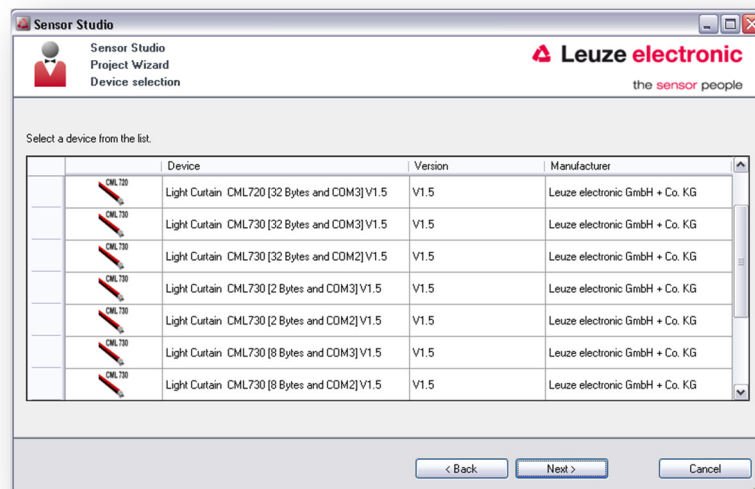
Sensor Studio

Sensor Studio
Project Wizard
Device selection

Leuze electronic
the sensor people

Select a device from the list.

| | | Device | Version | Manufacturer |
|---|---|---|---|---|
| | CML 720 | Light Curtain CML720 [32 Bytes and COM3] V1.5 | V1.5 | Leuze electronic GmbH + Co. KG |
| | CML 730 | Light Curtain CML730 [32 Bytes and COM3] V1.5 | V1.5 | Leuze electronic GmbH + Co. KG |
| | CML 730 | Light Curtain CML730 [32 Bytes and COM2] V1.5 | V1.5 | Leuze electronic GmbH + Co. KG |
| | CML 730 | Light Curtain CML730 [2 Bytes and COM3] V1.5 | V1.5 | Leuze electronic GmbH + Co. KG |
| | CML 730 | Light Curtain CML730 [2 Bytes and COM2] V1.5 | V1.5 | Leuze electronic GmbH + Co. KG |
| | CML 730 | Light Curtain CML730 [8 Bytes and COM3] V1.5 | V1.5 | Leuze electronic GmbH + Co. KG |
| | CML 730 | Light Curtain CML730 [8 Bytes and COM2] V1.5 | V1.5 | Leuze electronic GmbH + Co. KG |

< Back
Next >
Cancel